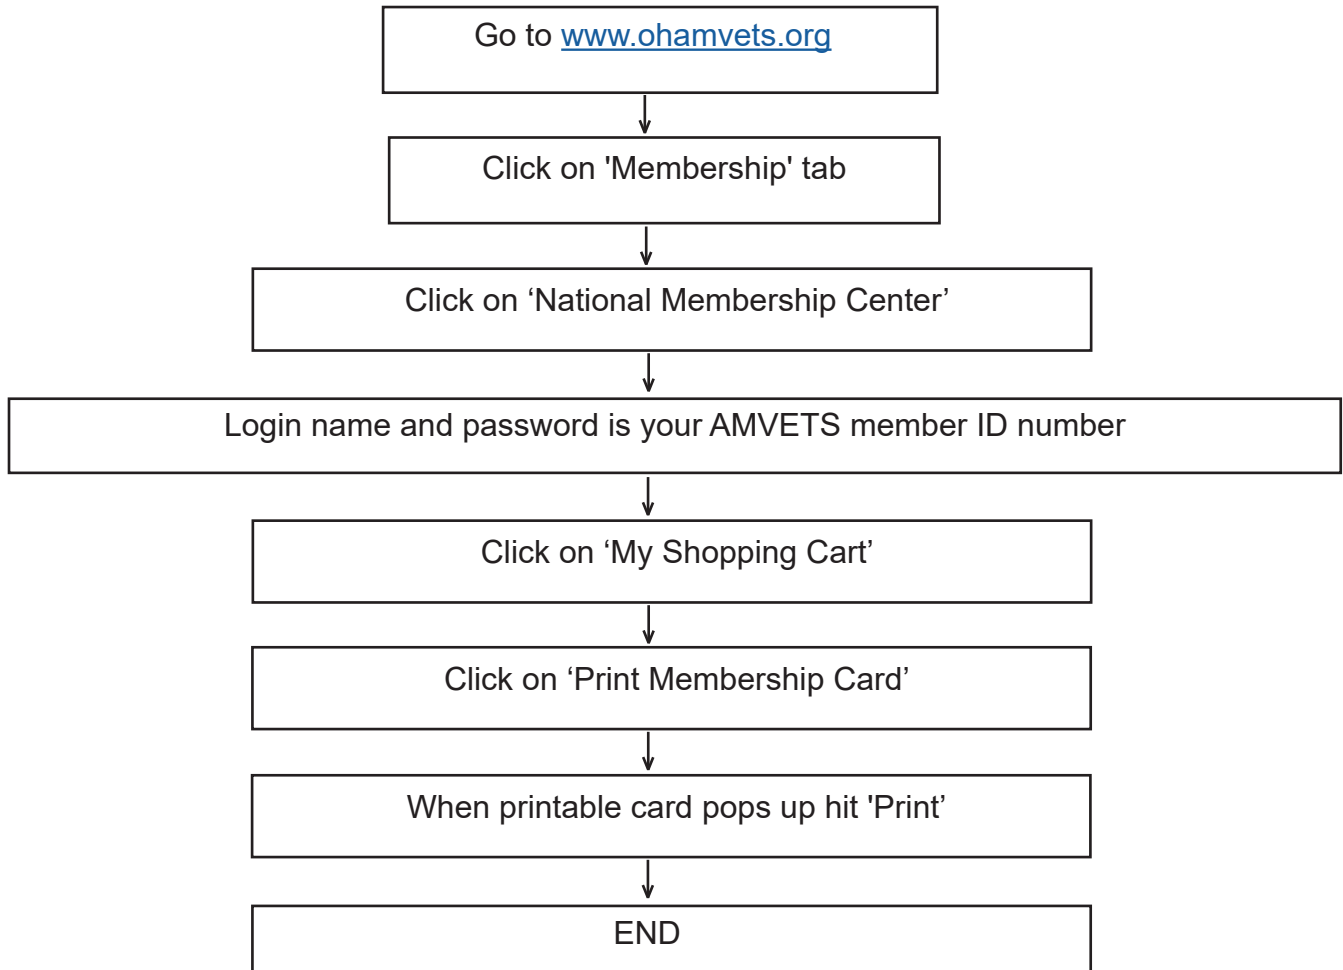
Go to www.ohamvets.org

Click on 'Membership' tab

Click on ‘National Membership Center’

Login name and password is your AMVETS member ID number

Click on ‘My Shopping Cart’

Click on ‘Print Membership Card’

When printable card pops up hit 'Print’

END